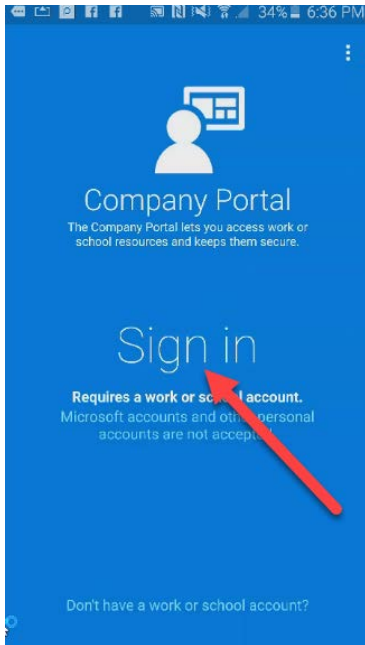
34% 6:36 PM

Company Portal

The Company Portal lets you access work or school resources and keeps them secure.

Sign in

Requires a work or sc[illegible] account.

Microsoft accounts and oth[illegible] personal accounts are not accept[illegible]

Don't have a work or school account?